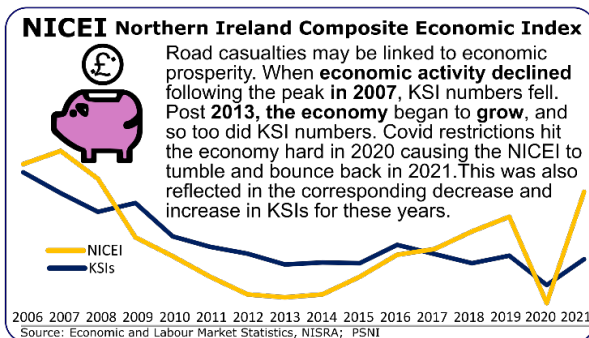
NICEI Northern Ireland Composite Economic Index

£

Road casualties may be linked to economic prosperity. When economic activity declined following the peak in 2007, KSI numbers fell. Post 2013, the economy began to grow, and so too did KSI numbers. Covid restrictions hit the economy hard in 2020 causing the NICEI to tumble and bounce back in 2021.This was also reflected in the corresponding decrease and increase in KSIs for these years.

NICEI
KSIs

2006 2007 2008 2009 2010 2011 2012 2013 2014 2015 2016 2017 2018 2019 2020 2021

Source: Economic and Labour Market Statistics, NISRA; PSNI